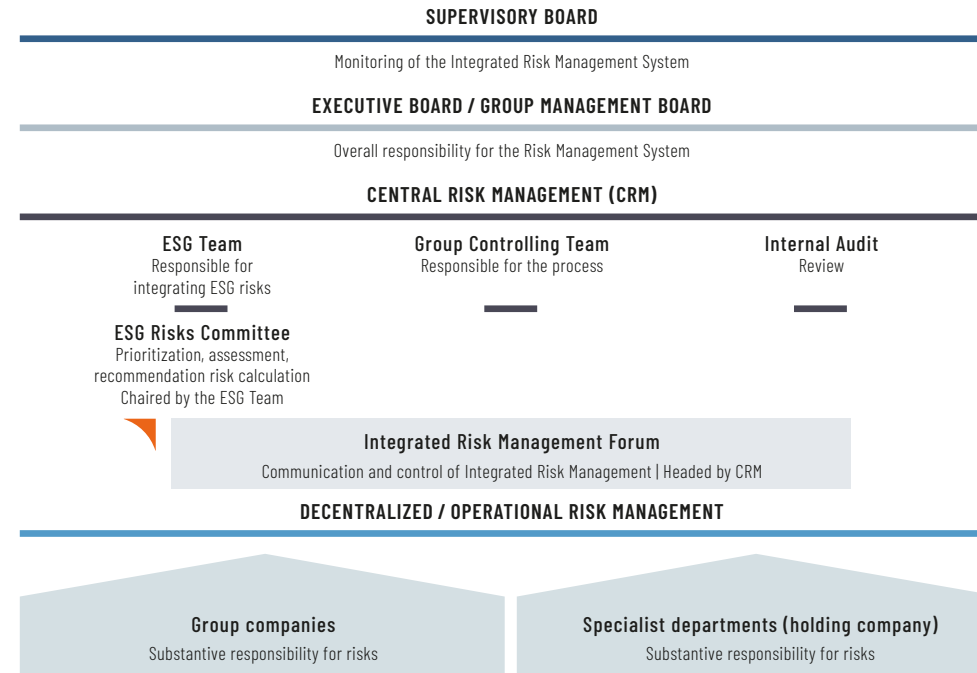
SUPERVISORY BOARD

Monitoring of the Integrated Risk Management System

EXECUTIVE BOARD / GROUP MANAGEMENT BOARD

Overall responsibility for the Risk Management System

CENTRAL RISK MANAGEMENT (CRM)

ESG Team
Responsible for integrating ESG risks

Group Controlling Team
Responsible for the process

Internal Audit
Review

ESG Risks Committee
Prioritization, assessment, recommendation risk calculation
Chaired by the ESG Team

Integrated Risk Management Forum
Communication and control of Integrated Risk Management | Headed by CRM

DECENTRALIZED / OPERATIONAL RISK MANAGEMENT

Group companies
Substantive responsibility for risks

Specialist departments (holding company)
Substantive responsibility for risks